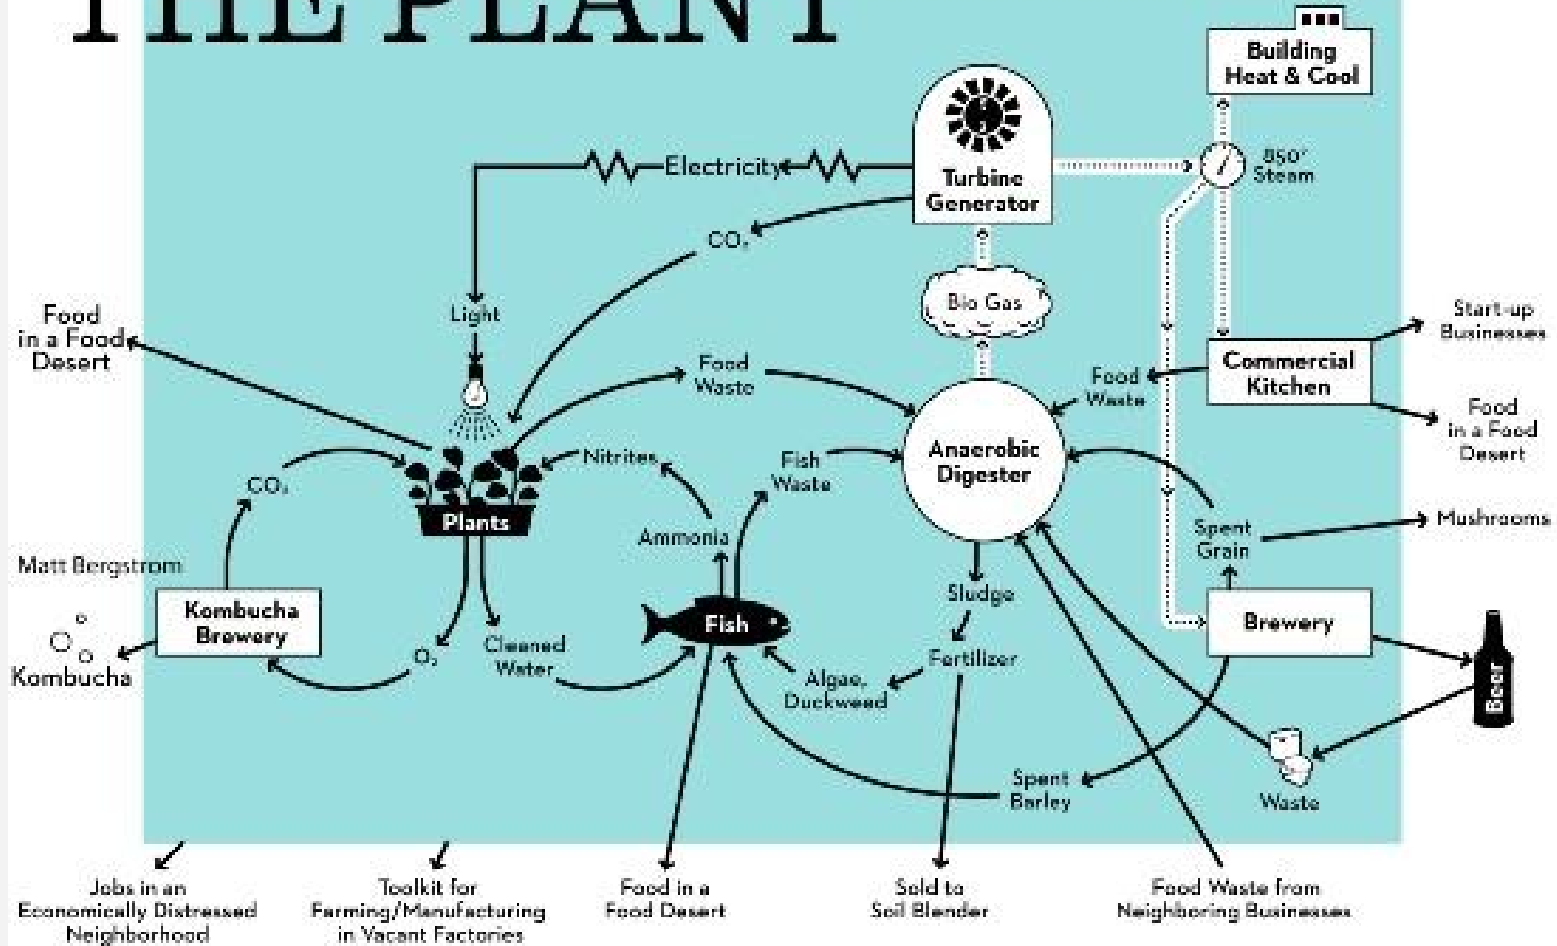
THE PLANT

Building Heat & Cool

Turbine Generator

Electricity

850° Steam

$CO_2$

Bio Gas

Light

Food in a Food Desert

Start-up Businesses

Food Waste

Food Waste

Commercial Kitchen

Food in a Food Desert

Nitrites

Fish Waste

Anaerobic Digester

$CO_2$

Plants

Spent Grain

Mushrooms

Ammonia

Matt Bergstrom

Sludge

Kombucha Brewery

Brewery

Fish

Cleaned Water

Kombucha

$O_2$

Fertilizer

Algae, Duckweed

Beer

Spent Barley

Waste

Jobs in an Economically Distressed Neighborhood

Toolkit for Farming/Manufacturing in Vacant Factories

Food in a Food Desert

Sold to Soil Blender

Food Waste from Neighboring Businesses